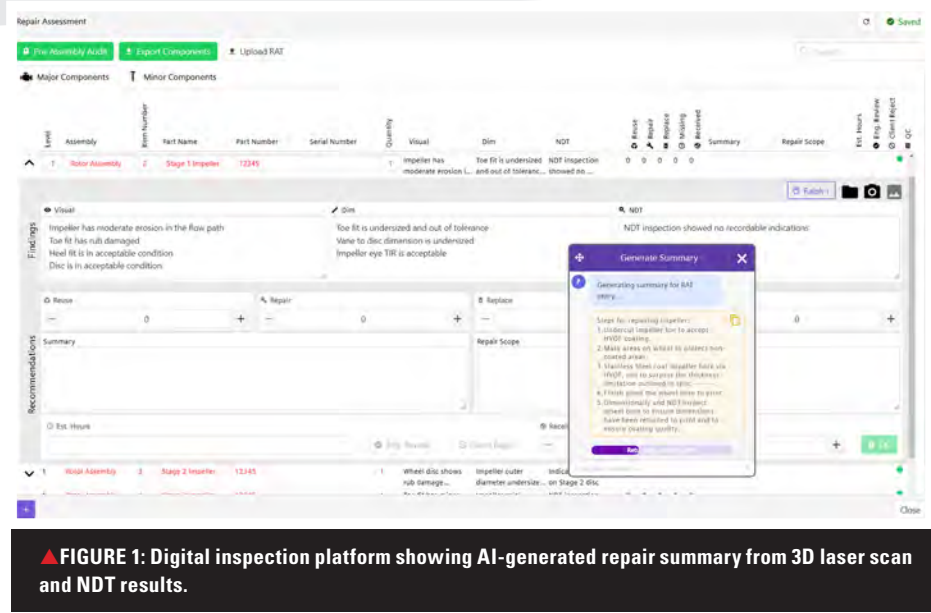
Repair Assessment

Saved

Pre Assembly Audit

Export Components

Upload RAT

Search

Major Components

Minor Components

| Level | Assembly | Item Number | Part Name | Part Number | Serial Number | Quantity | Visual | Dim | NDT | Reuse | Repair | Replace | Missing | Received | Summary | Repair Scope | Est. Hours | Eng. Review | Client Reject | QC |
|---|---|---|---|---|---|---|---|---|---|---|---|---|---|---|---|---|---|---|---|---|
| 1 | Rotor Assembly | 2 | Stage 1 Impeller | 12345 | | 1 | Impeller has moderate erosion i... | Toe fit is undersized and out of toleranc... | NDT inspection showed no ... | 0 | 0 | 0 | 0 | 0 | | | | | | |

Finish

Findings

Visual

Impeller has moderate erosion in the flow path
Toe fit has rub damaged
Heel fit is in acceptable condition
Disc is in acceptable condition

Dim

Toe fit is undersized and out of tolerance
Vane to disc dimension is undersized
Impeller eye TIR is acceptable

NDT

NDT inspection showed no recordable indications

Generate Summary

Generating summary for RAT entry...

Steps for repairing impeller:
1. Undercut impeller toe to accept HVOF coating.
2. Mask areas on wheel to protect non-coated areas.
3. Stainless steel coat impeller toes via HVOF, not to surpass the thickness limitation outlined in spec.
4. Finish grind the wheel toes to print.
5. Dimensionally and NDT inspect wheel toes to ensure dimensions have been returned to print and to ensure coating quality.

Recommendations

Reuse

0

Repair

0

Replace

0

Summary

Repair Scope

Est. Hours

Eng. Review

Client Reject

QC

| Level | Assembly | Item Number | Part Name | Part Number | Serial Number | Quantity | Visual | Dim | NDT |
|---|---|---|---|---|---|---|---|---|---|
| 1 | Rotor Assembly | 3 | Stage 2 Impeller | 12345 | | 1 | Wheel disc shows rub damage... | Impeller outer diameter undersize... | Indicat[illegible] on Stage 2 disc |

Close

▲FIGURE 1: Digital inspection platform showing AI-generated repair summary from 3D laser scan and NDT results.